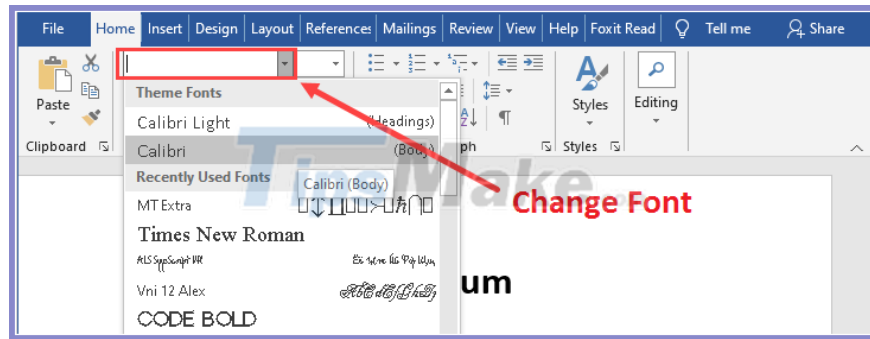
File Home Insert Design Layout References Mailings Review View Help Foxit Read Tell me Share

Paste

Clipboard

Theme Fonts

Calibri Light (Headings)

Calibri (Body)

Recently Used Fonts

Calibri (Body)

MT Extra

Times New Roman

ALS SignScript VN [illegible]

Vni 12 Alex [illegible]

CODE BOLD

ph

Styles

Styles

Editing

Change Font

um

TipsMake